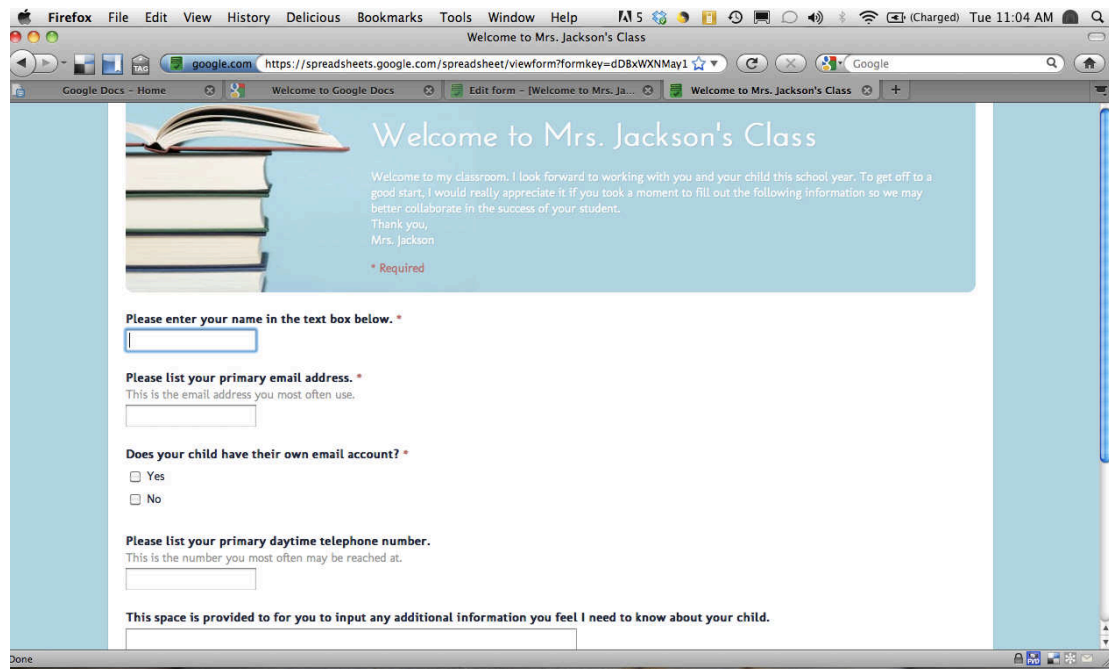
Firefox File Edit View History Delicious Bookmarks Tools Window Help 5 (Charged) Tue 11:04 AM

Welcome to Mrs. Jackson's Class

google.com https://spreadsheets.google.com/spreadsheet/viewform?formkey=dDBxWXNMay1 Google

Google Docs - Home | Welcome to Google Docs | Edit form - [Welcome to Mrs. Ja... | Welcome to Mrs. Jackson's Class | +

Welcome to Mrs. Jackson's Class

Welcome to my classroom. I look forward to working with you and your child this school year. To get off to a good start, I would really appreciate it if you took a moment to fill out the following information so we may better collaborate in the success of your student.
Thank you,
Mrs. Jackson

* Required

Please enter your name in the text box below. *

Please list your primary email address. *
This is the email address you most often use.

Does your child have their own email account? *
Yes
No

Please list your primary daytime telephone number.
This is the number you most often may be reached at.

This space is provided to for you to input any additional information you feel I need to know about your child.

Done